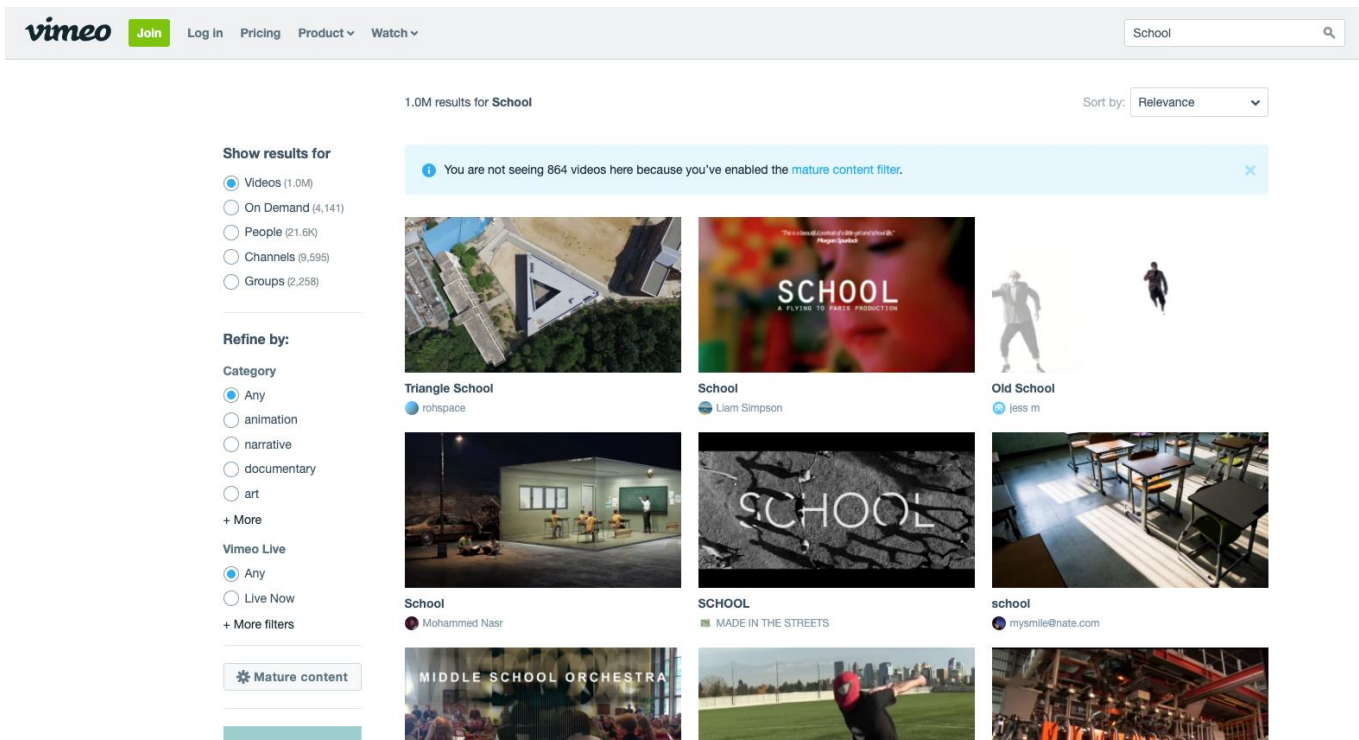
vimeo Join Log in Pricing Product Watch

School

1.0M results for School

Sort by: Relevance

Show results for

Videos (1.0M)
On Demand (4,141)
People (21.6K)
Channels (9,595)
Groups (2,258)

Refine by:

Category
Any
animation
narrative
documentary
art
+ More

Vimeo Live
Any
Live Now
+ More filters

Mature content

You are not seeing 864 videos here because you've enabled the mature content filter.

"This is a beautiful portrait of a little girl and school life" Morgan Spurlock
SCHOOL
A FLYING TO PARIS PRODUCTION

Triangle School
rohspace

School
Liam Simpson

Old School
jess m

SCHOOL

School
Mohammed Nasr

SCHOOL
MADE IN THE STREETS

school
mysmile@nate.com

MIDDLE SCHOOL ORCHESTRA